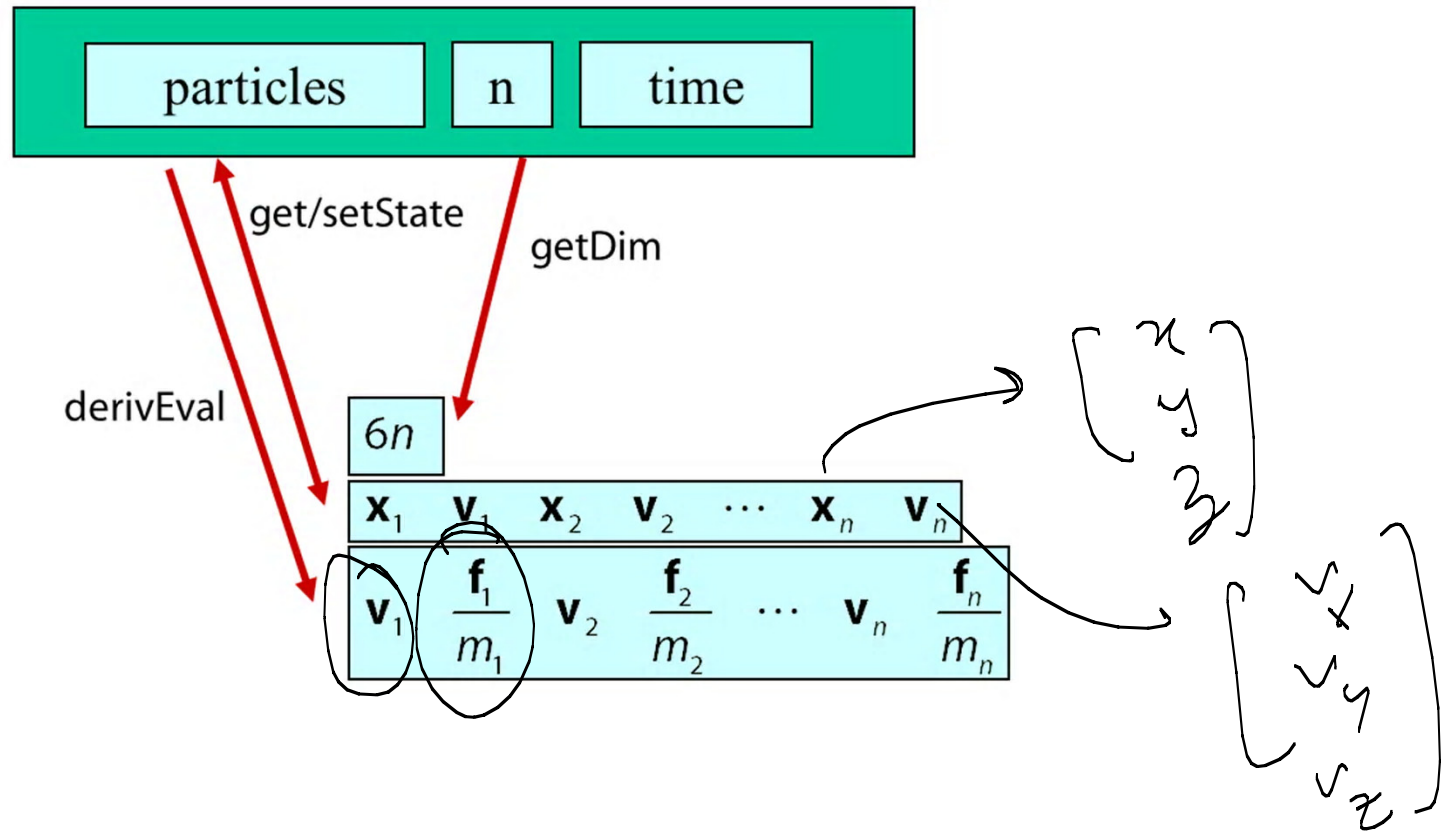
particles n time

get/setState

getDim

derivEval

$6n$

$\mathbf{x}_1$ $\mathbf{v}_1$ $\mathbf{x}_2$ $\mathbf{v}_2$ $\cdots$ $\mathbf{x}_n$ $\mathbf{v}_n$

$\mathbf{v}_1$ $\frac{\mathbf{f}_1}{m_1}$ $\mathbf{v}_2$ $\frac{\mathbf{f}_2}{m_2}$ $\cdots$ $\mathbf{v}_n$ $\frac{\mathbf{f}_n}{m_n}$

$\begin{bmatrix} x \\ y \\ z \end{bmatrix}$

$\begin{bmatrix} v_x \\ v_y \\ v_z \end{bmatrix}$